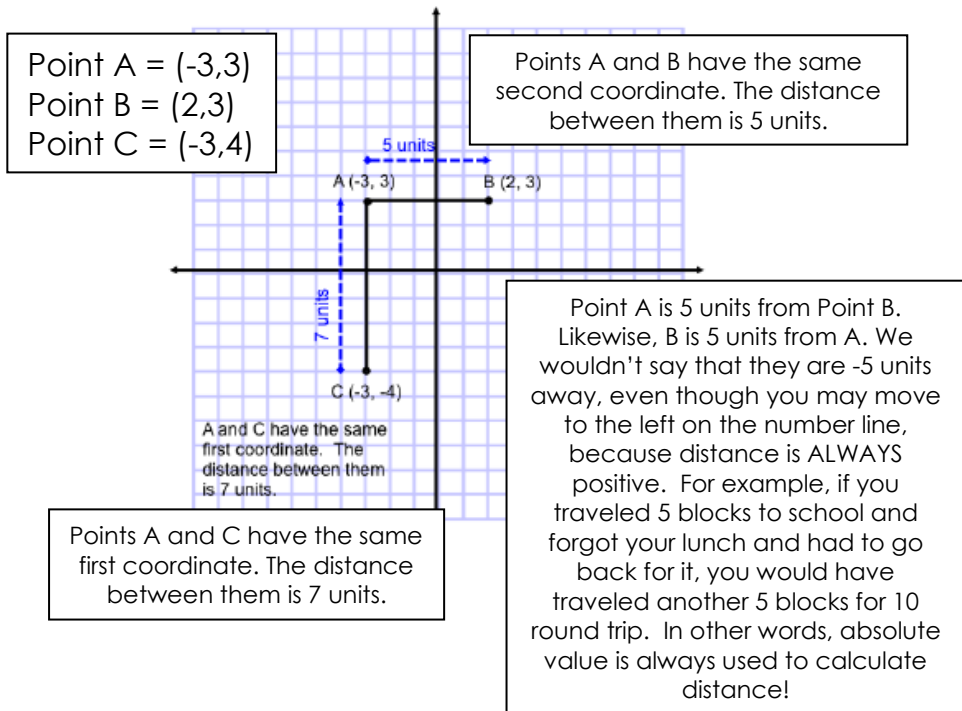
Point A = (-3,3)
Point B = (2,3)
Point C = (-3,4)

Points A and B have the same second coordinate. The distance between them is 5 units.

5 units

A (-3, 3)

B (2, 3)

7 units

C (-3, -4)

A and C have the same first coordinate. The distance between them is 7 units.

Points A and C have the same first coordinate. The distance between them is 7 units.

Point A is 5 units from Point B. Likewise, B is 5 units from A. We wouldn't say that they are -5 units away, even though you may move to the left on the number line, because distance is ALWAYS positive. For example, if you traveled 5 blocks to school and forgot your lunch and had to go back for it, you would have traveled another 5 blocks for 10 round trip. In other words, absolute value is always used to calculate distance!